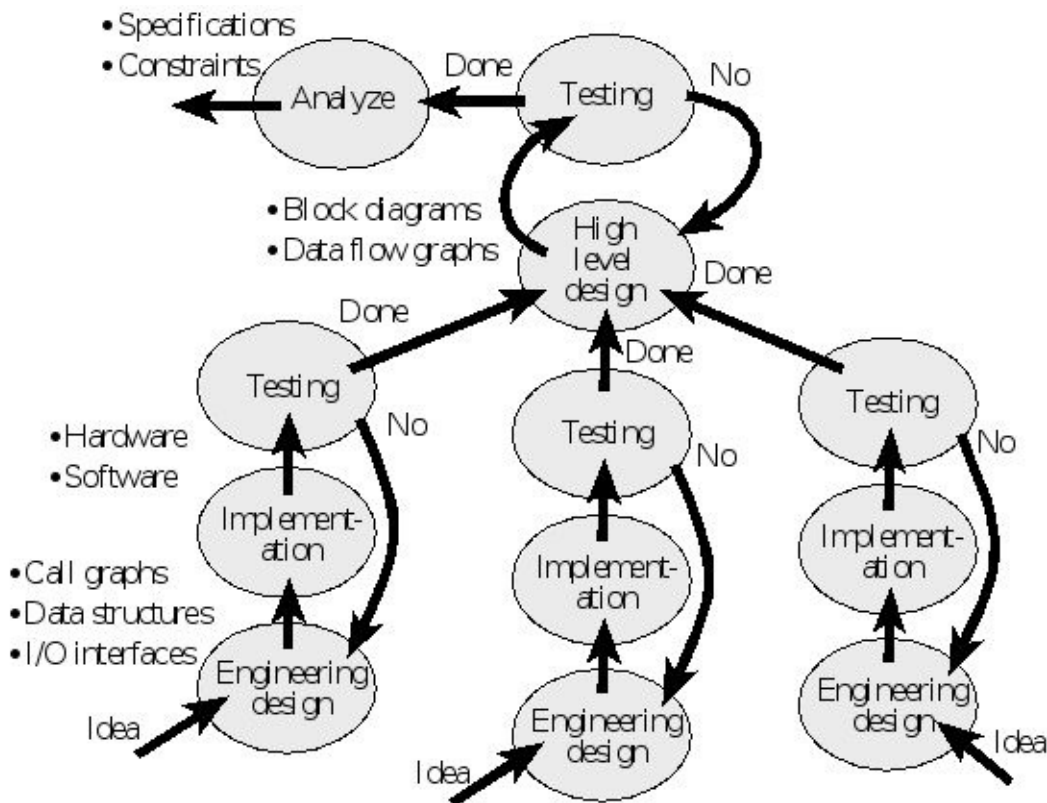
• Specifications
• Constraints

Analyze

Done

Testing

No

• Block diagrams
• Data flow graphs

High level design

Done

Done

Done

Testing

No

• Hardware
• Software

Implementation

• Call graphs
• Data structures
• I/O interfaces

Engineering design

Idea

Testing

No

Implementation

Engineering design

Idea

Testing

No

Implementation

Engineering design

Idea